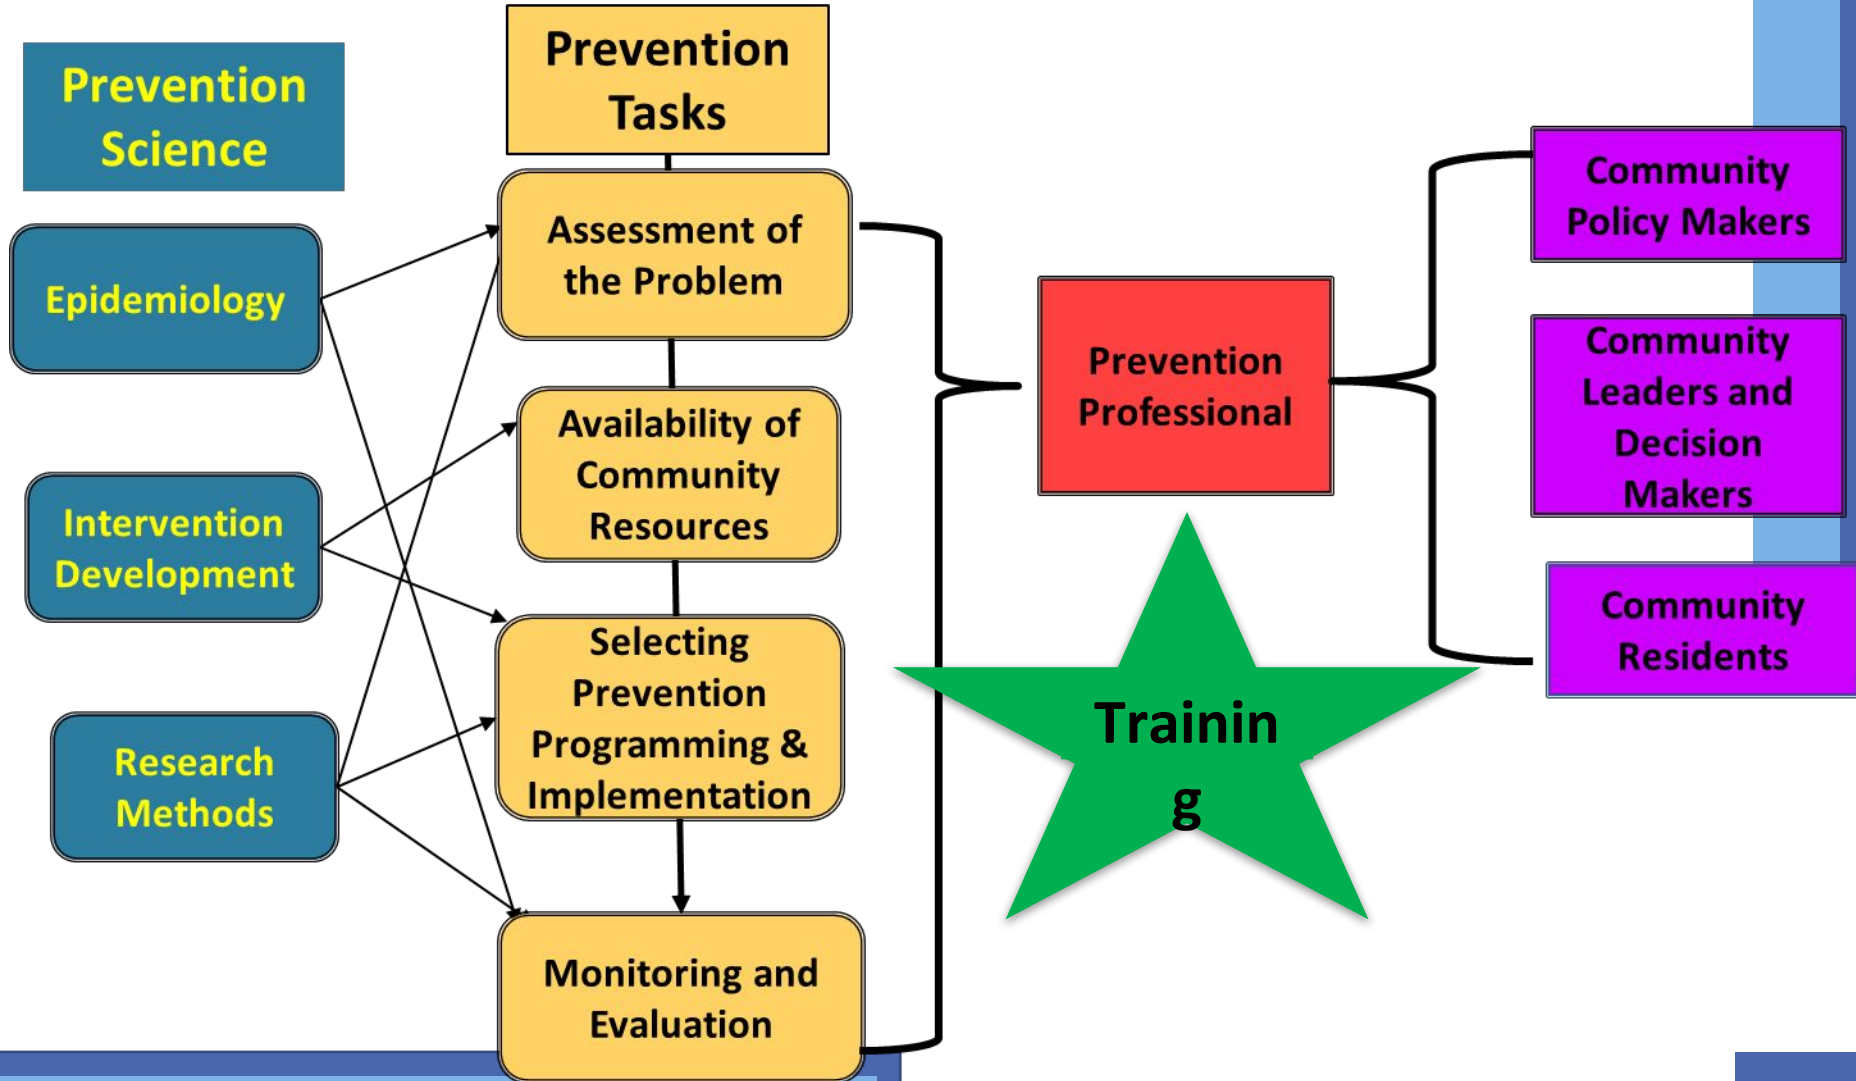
Prevention Science

Prevention Tasks

Epidemiology

Intervention Development

Research Methods

Assessment of the Problem

Availability of Community Resources

Selecting Prevention Programming & Implementation

Monitoring and Evaluation

Prevention Professional

Trainin g

Community Policy Makers

Community Leaders and Decision Makers

Community Residents